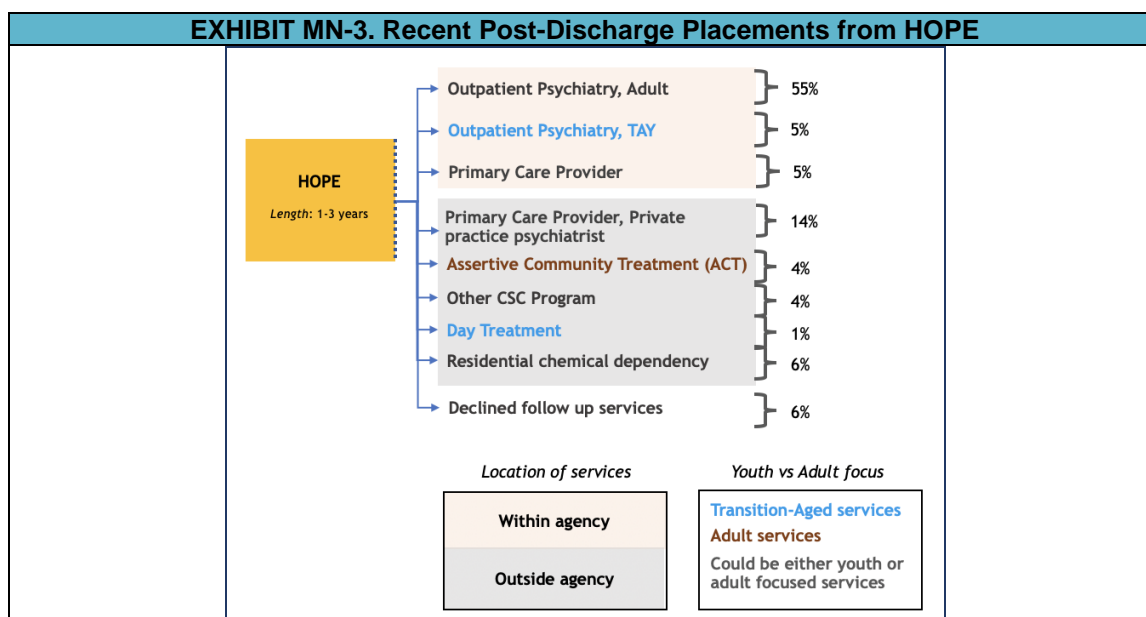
EXHIBIT MN-3. Recent Post-Discharge Placements from HOPE

HOPE

*Length*: 1-3 years

Outpatient Psychiatry, Adult 55%

Outpatient Psychiatry, TAY 5%

Primary Care Provider 5%

Primary Care Provider, Private practice psychiatrist 14%

Assertive Community Treatment (ACT) 4%

Other CSC Program 4%

Day Treatment 1%

Residential chemical dependency 6%

Declined follow up services 6%

*Location of services*

Within agency

Outside agency

*Youth vs Adult focus*

Transition-Aged services

Adult services

Could be either youth or adult focused services